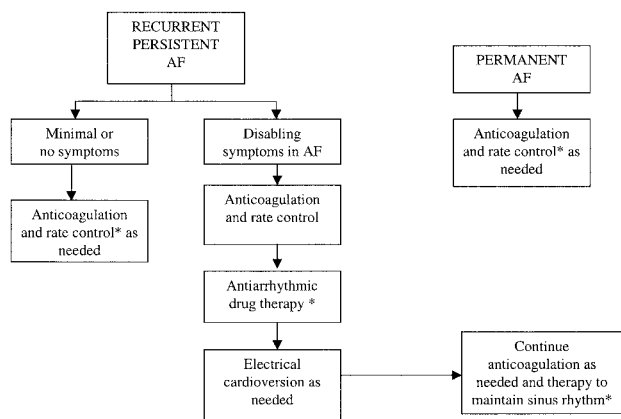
RECURRENT PERSISTENT AF

Minimal or no symptoms

Anticoagulation and rate control* as needed

Disabling symptoms in AF

Anticoagulation and rate control

Antiarrhythmic drug therapy *

Electrical cardioversion as needed

Continue anticoagulation as needed and therapy to maintain sinus rhythm*

PERMANENT AF

Anticoagulation and rate control* as needed